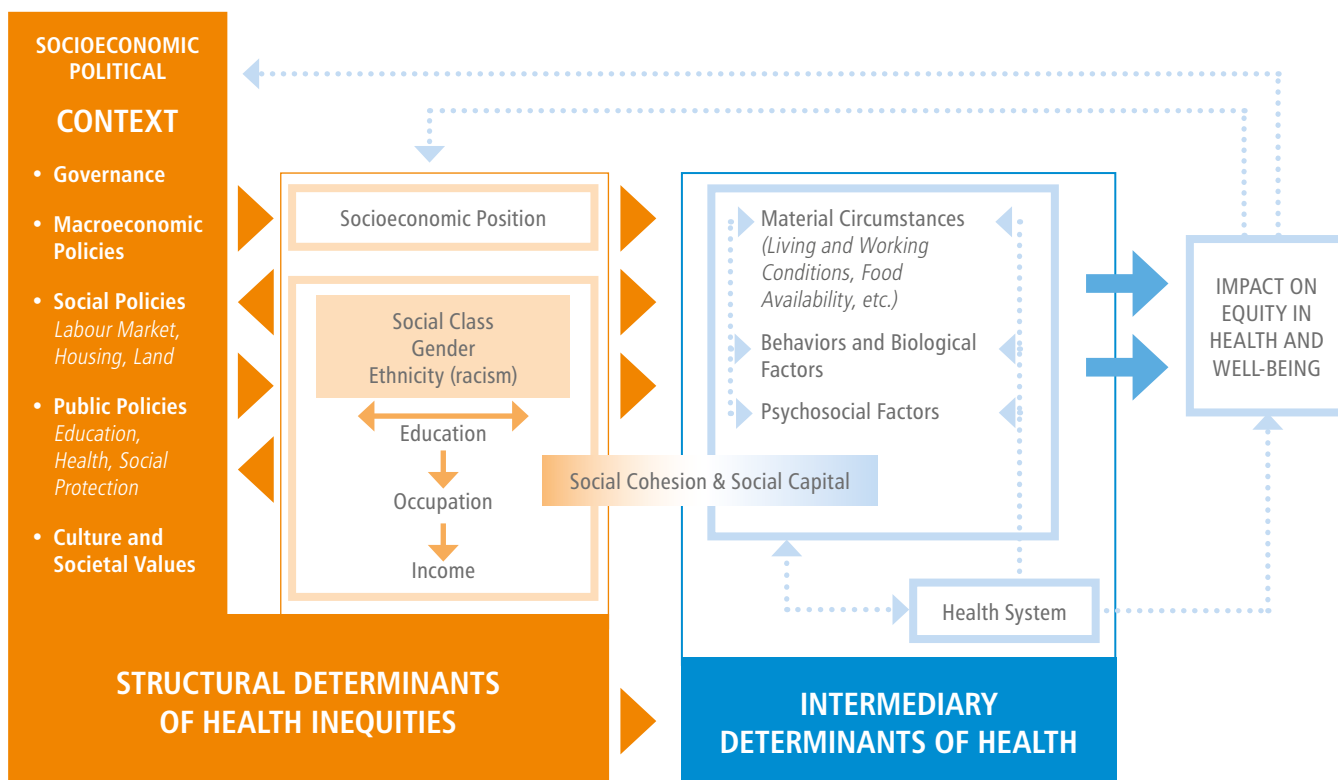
SOCIOECONOMIC POLITICAL

CONTEXT

• Governance

• Macroeconomic Policies

• Social Policies
Labour Market, Housing, Land

• Public Policies
Education, Health, Social Protection

• Culture and Societal Values

Socioeconomic Position

Social Class
Gender
Ethnicity (racism)

Education

Occupation

Income

Social Cohesion & Social Capital

Material Circumstances
(Living and Working Conditions, Food Availability, etc.)

Behaviors and Biological Factors

Psychosocial Factors

Health System

IMPACT ON EQUITY IN HEALTH AND WELL-BEING

STRUCTURAL DETERMINANTS OF HEALTH INEQUITIES

INTERMEDIARY DETERMINANTS OF HEALTH